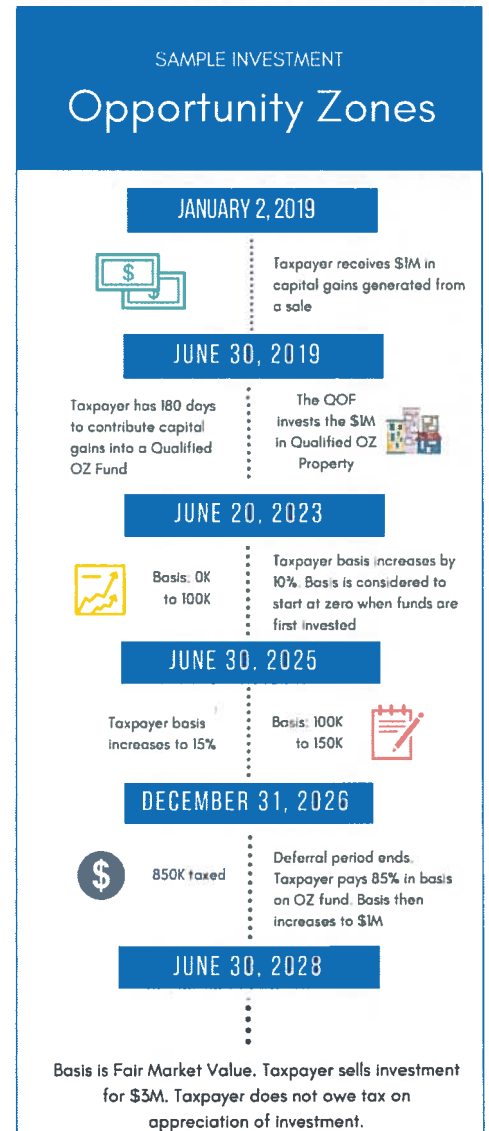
SAMPLE INVESTMENT

Opportunity Zones

JANUARY 2, 2019

$

Taxpayer receives $1M in capital gains generated from a sale

JUNE 30, 2019

Taxpayer has 180 days to contribute capital gains into a Qualified OZ Fund

The QOF invests the $1M in Qualified OZ Property

JUNE 20, 2023

Basis: 0K to 100K

Taxpayer basis increases by 10%. Basis is considered to start at zero when funds are first invested

JUNE 30, 2025

Taxpayer basis increases to 15%

Basis: 100K to 150K

DECEMBER 31, 2026

$

850K taxed

Deferral period ends. Taxpayer pays 85% in basis on OZ fund. Basis then increases to $1M

JUNE 30, 2028

Basis is Fair Market Value. Taxpayer sells investment for $3M. Taxpayer does not owe tax on appreciation of investment.